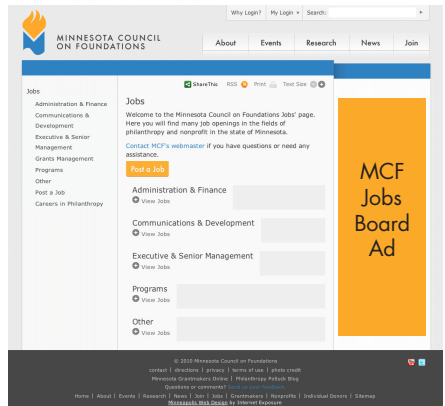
Why Login? | My Login » | Search:

MINNESOTA COUNCIL ON FOUNDATIONS

About | Events | Research | News | Join

Jobs
Administration & Finance
Communications & Development
Executive & Senior Management
Grants Management
Programs
Other
Post a Job
Careers in Philanthropy

ShareThis | RSS | Print | Text Size

Jobs

Welcome to the Minnesota Council on Foundations Jobs' page. Here you will find many job openings in the fields of philanthropy and nonprofit in the state of Minnesota.

Contact MCF's webmaster if you have questions or need any assistance.

Post a Job

Administration & Finance
View Jobs

Communications & Development
View Jobs

Executive & Senior Management
View Jobs

Programs
View Jobs

Other
View Jobs

MCF Jobs Board Ad

© 2010 Minnesota Council on Foundations
contact | directions | privacy | terms of use | photo credit
Minnesota Grantmakers Online | Philanthropy Potluck Blog
Questions or comments? Send us your feedback.
Home | About | Events | Research | News | Join | Jobs | Grantmakers | Nonprofits | Individual Donors | Sitemap
Minneapolis Web Design by Internet Exposure